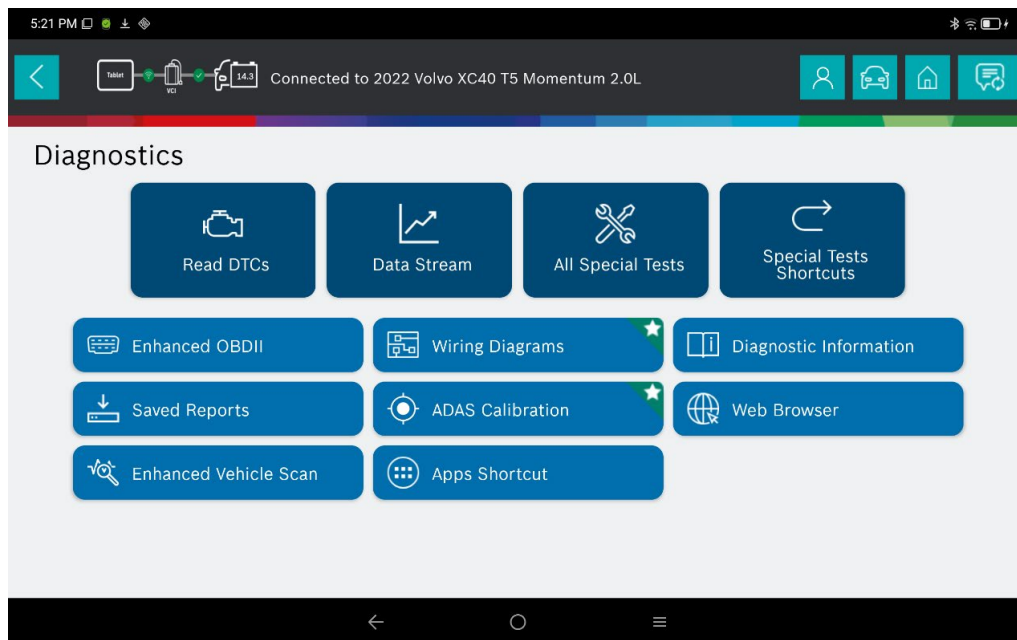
5:21 PM

Tablet VCI 14.3 Connected to 2022 Volvo XC40 T5 Momentum 2.0L

Diagnostics

Read DTCs

Data Stream

All Special Tests

Special Tests Shortcuts

Enhanced OBDII

Wiring Diagrams

Diagnostic Information

Saved Reports

ADAS Calibration

Web Browser

Enhanced Vehicle Scan

Apps Shortcut